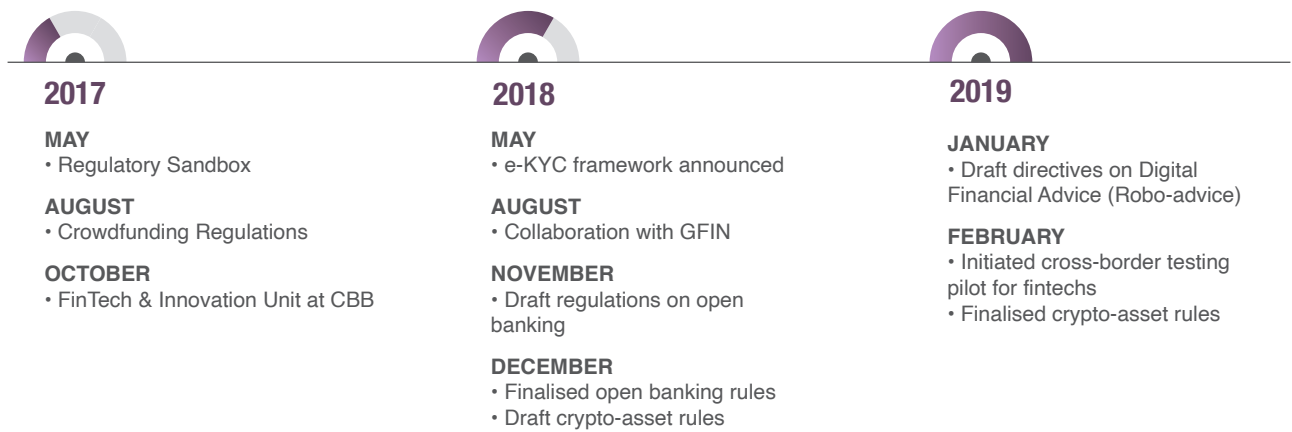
2017

MAY
• Regulatory Sandbox

AUGUST
• Crowdfunding Regulations

OCTOBER
• FinTech & Innovation Unit at CBB

2018

MAY
• e-KYC framework announced

AUGUST
• Collaboration with GFIN

NOVEMBER
• Draft regulations on open banking

DECEMBER
• Finalised open banking rules
• Draft crypto-asset rules

2019

JANUARY
• Draft directives on Digital Financial Advice (Robo-advice)

FEBRUARY
• Initiated cross-border testing pilot for fintechs
• Finalised crypto-asset rules